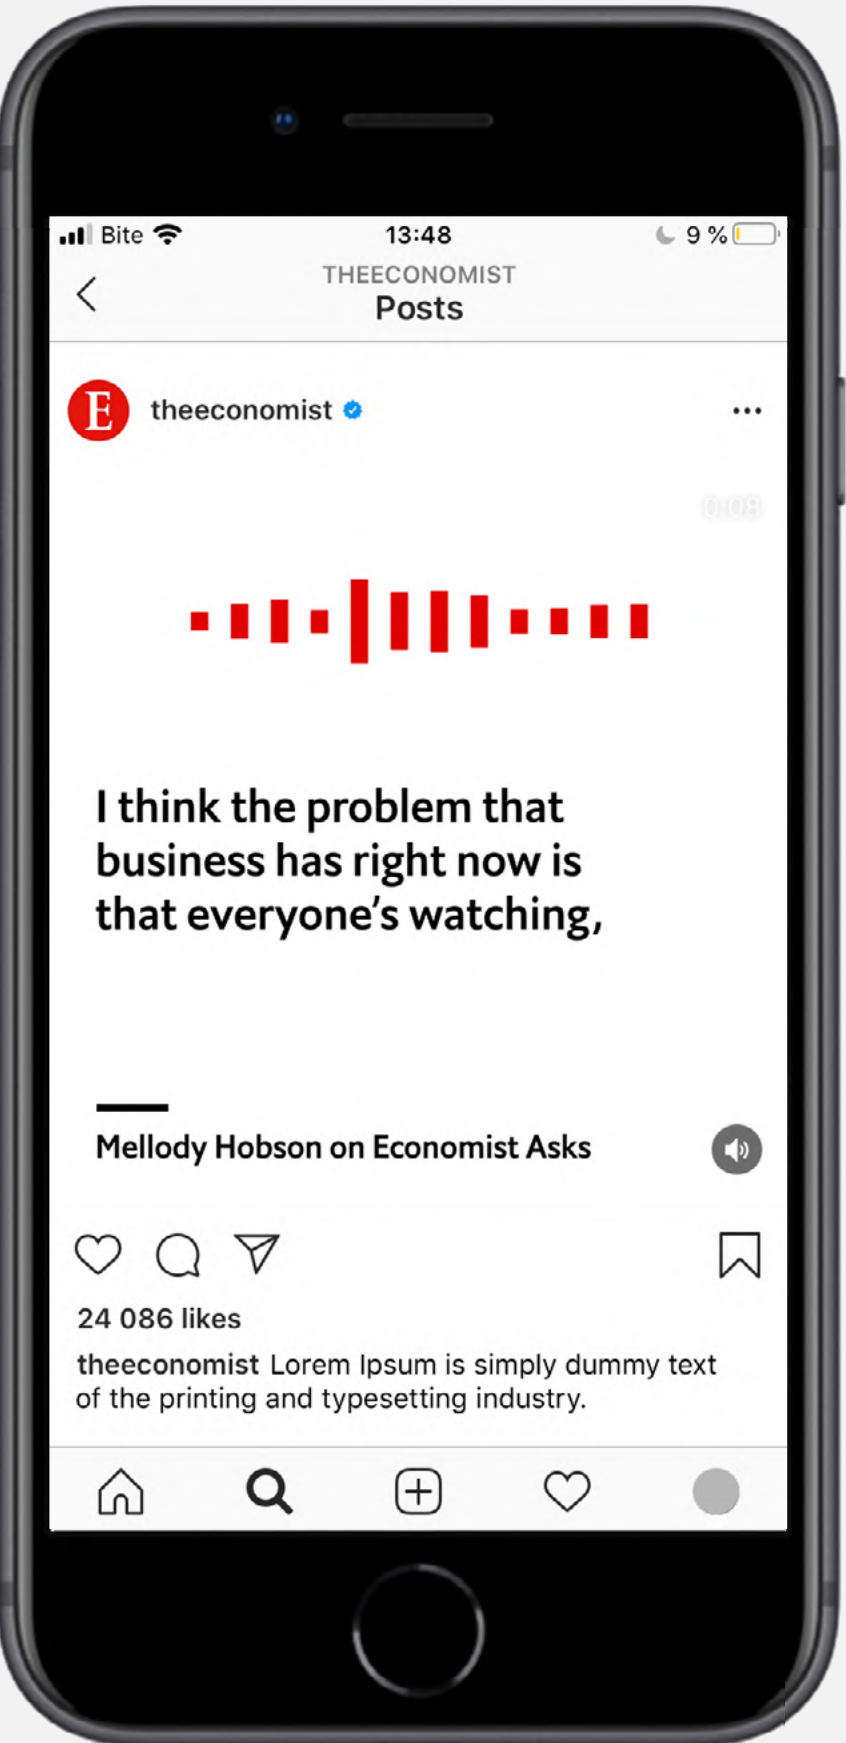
Bite 13:48 9 %

THEECONOMIST
Posts

E theeconomist

0:08

I think the problem that business has right now is that everyone's watching,

Mellody Hobson on Economist Asks

24 086 likes

theeconomist Lorem Ipsum is simply dummy text of the printing and typesetting industry.